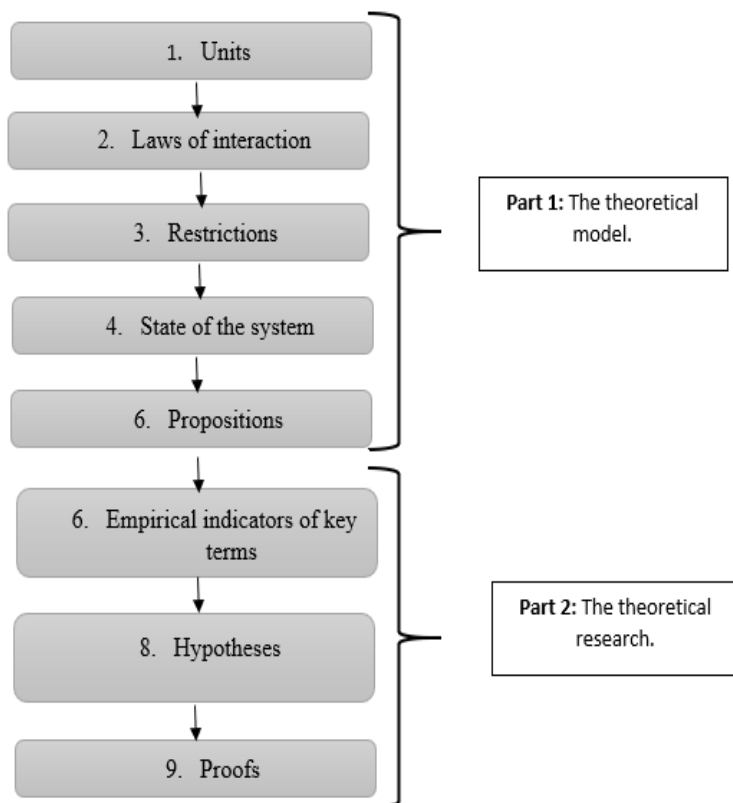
1. Units

2. Laws of interaction

3. Restrictions

4. State of the system

6. Propositions

6. Empirical indicators of key terms

8. Hypotheses

9. Proofs

**Part 1:** The theoretical model.

**Part 2:** The theoretical research.